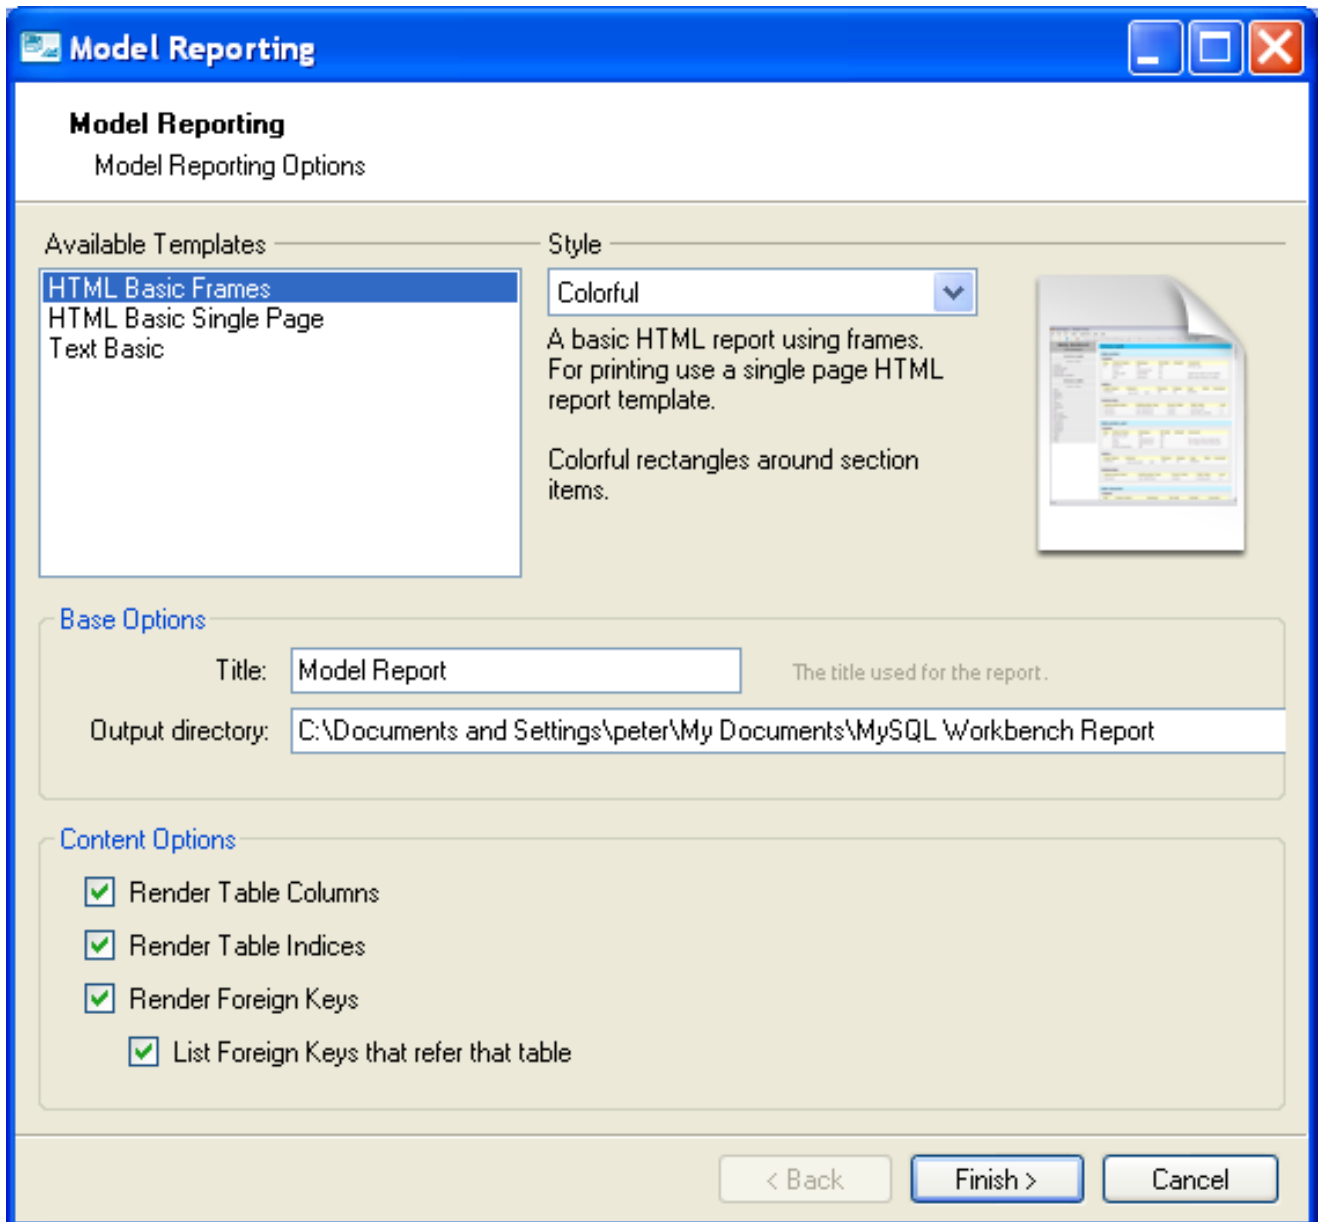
Model Reporting

Model Reporting

Model Reporting Options

Available Templates

HTML Basic Frames
HTML Basic Single Page
Text Basic

Style

Colorful

A basic HTML report using frames. For printing use a single page HTML report template.

Colorful rectangles around section items.

Base Options

Title: Model Report

The title used for the report.

Output directory: C:\Documents and Settings\peter\My Documents\MySQL Workbench Report

Content Options

Render Table Columns

Render Table Indices

Render Foreign Keys

List Foreign Keys that refer that table

< Back

Finish >

Cancel